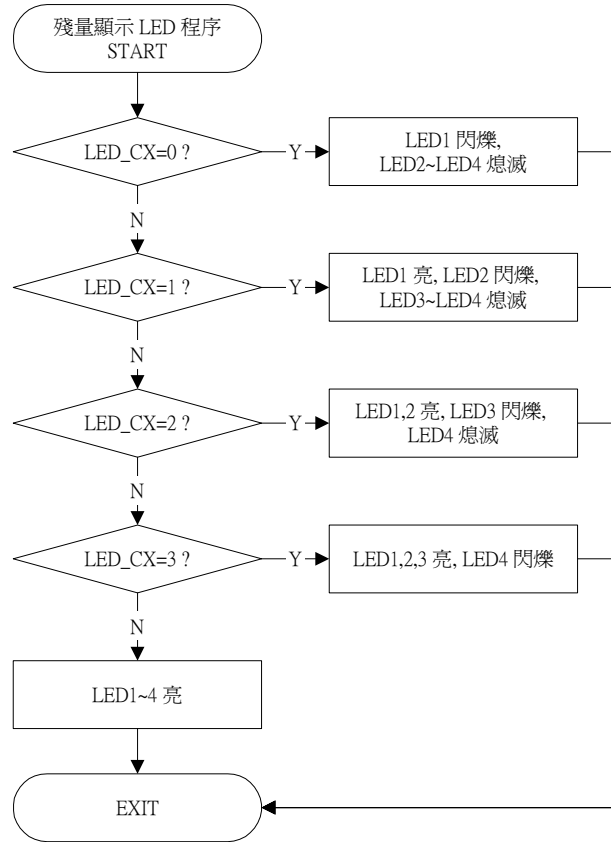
殘量顯示 LED 程序
START

LED_CX=0 ?

Y

LED1 閃爍,
LED2~LED4 熄滅

N

LED_CX=1 ?

Y

LED1 亮, LED2 閃爍,
LED3~LED4 熄滅

N

LED_CX=2 ?

Y

LED1,2 亮, LED3 閃爍,
LED4 熄滅

N

LED_CX=3 ?

Y

LED1,2,3 亮, LED4 閃爍

N

LED1~4 亮

EXIT